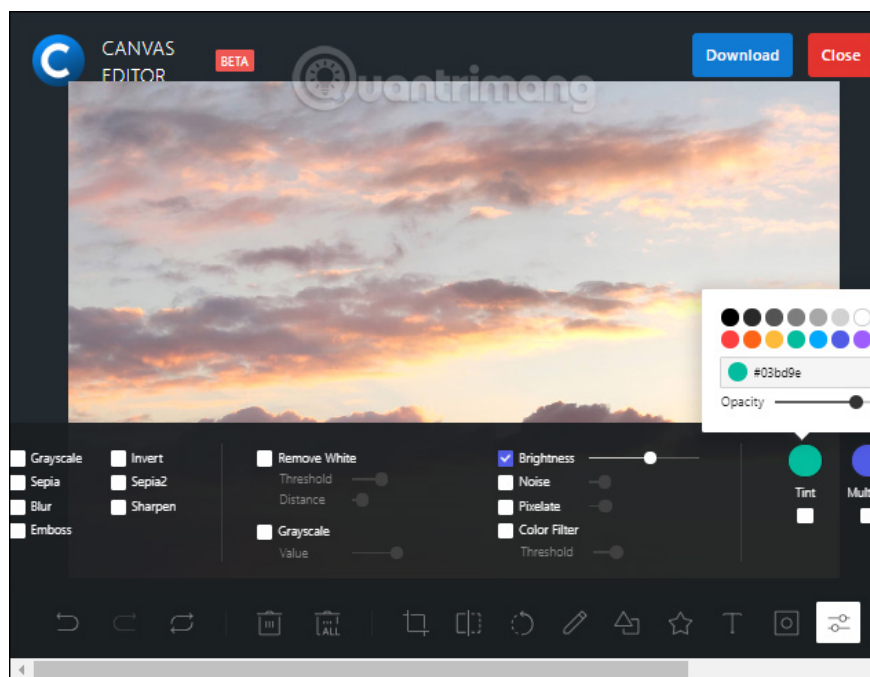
CANVAS EDITOR BETA

Quantrimang

Download Close

#03bd9e

Opacity

Grayscale Invert
Sepia Sepia2
Blur Sharpen
Emboss

Remove White
Threshold
Distance

Grayscale
Value

Brightness
Noise
Pixelate
Color Filter
Threshold

Tint Mult

ALL